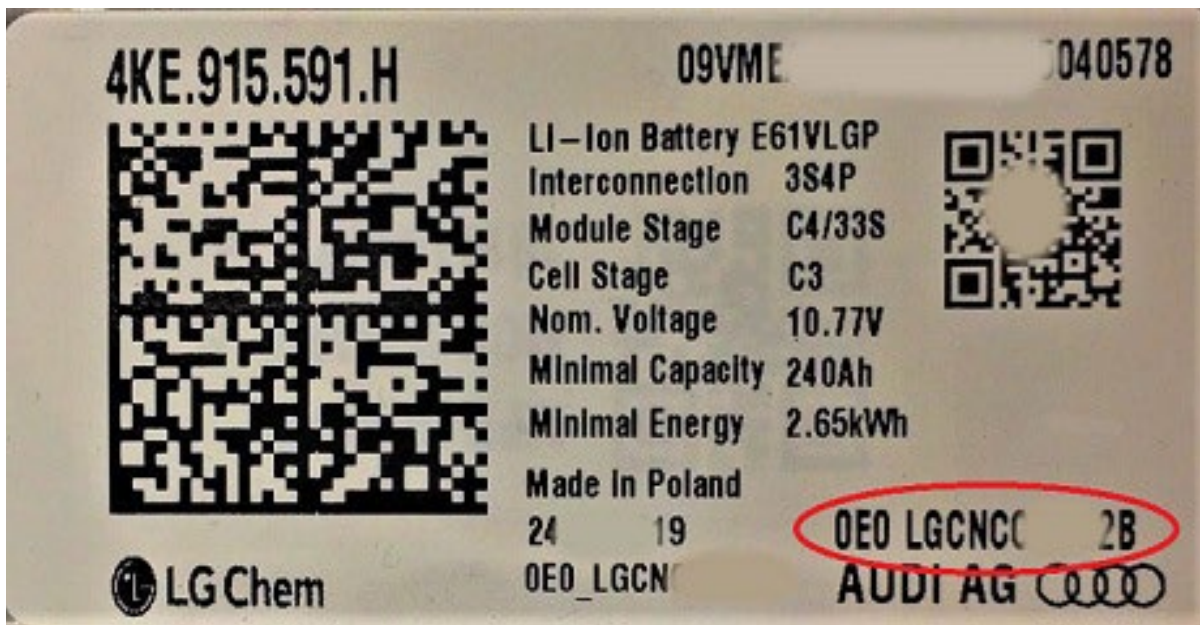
4KE.915.591.H

09VME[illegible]040578

Li-Ion Battery E61VLGP
Interconnection 3S4P
Module Stage C4/33S
Cell Stage C3
Nom. Voltage 10.77V
Minimal Capacity 240Ah
Minimal Energy 2.65kWh

Made in Poland
24 19
0E0_LGCN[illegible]

0E0 LGCNC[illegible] 2B

LG Chem

AUDI AG